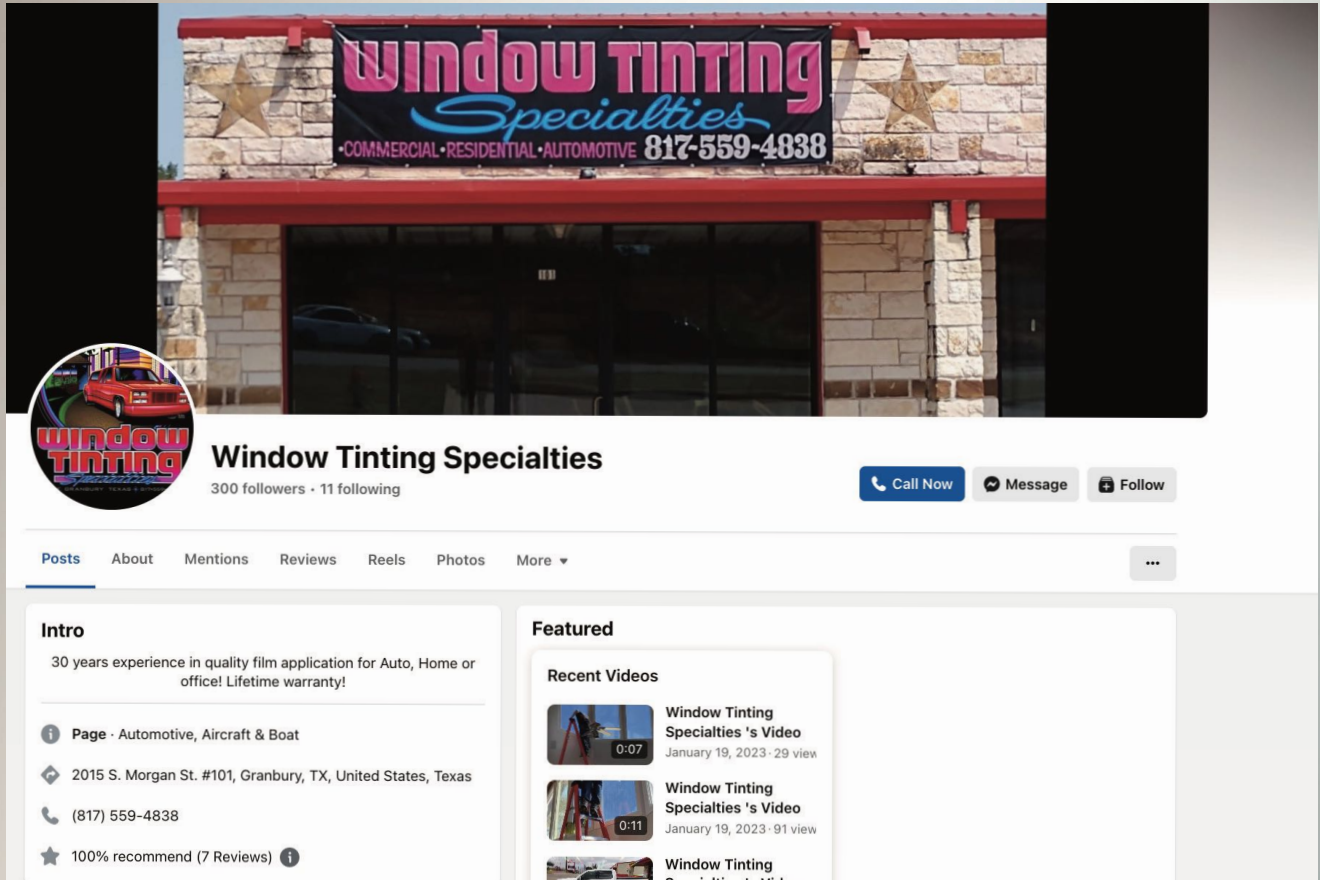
WINDOW TINTING
Specialties
·COMMERCIAL·RESIDENTIAL·AUTOMOTIVE 817-559-4838

WINDOW TINTING
Specialties
GRANBURY, TEXAS

Window Tinting Specialties
300 followers · 11 following

Call Now
Message
Follow

Posts
About
Mentions
Reviews
Reels
Photos
More

...

Intro
30 years experience in quality film application for Auto, Home or office! Lifetime warranty!

Page · Automotive, Aircraft & Boat
2015 S. Morgan St. #101, Granbury, TX, United States, Texas
(817) 559-4838
100% recommend (7 Reviews)

Featured
Recent Videos

0:07
Window Tinting Specialties 's Video
January 19, 2023 · 29 view

0:11
Window Tinting Specialties 's Video
January 19, 2023 · 91 view

Window Tinting
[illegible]